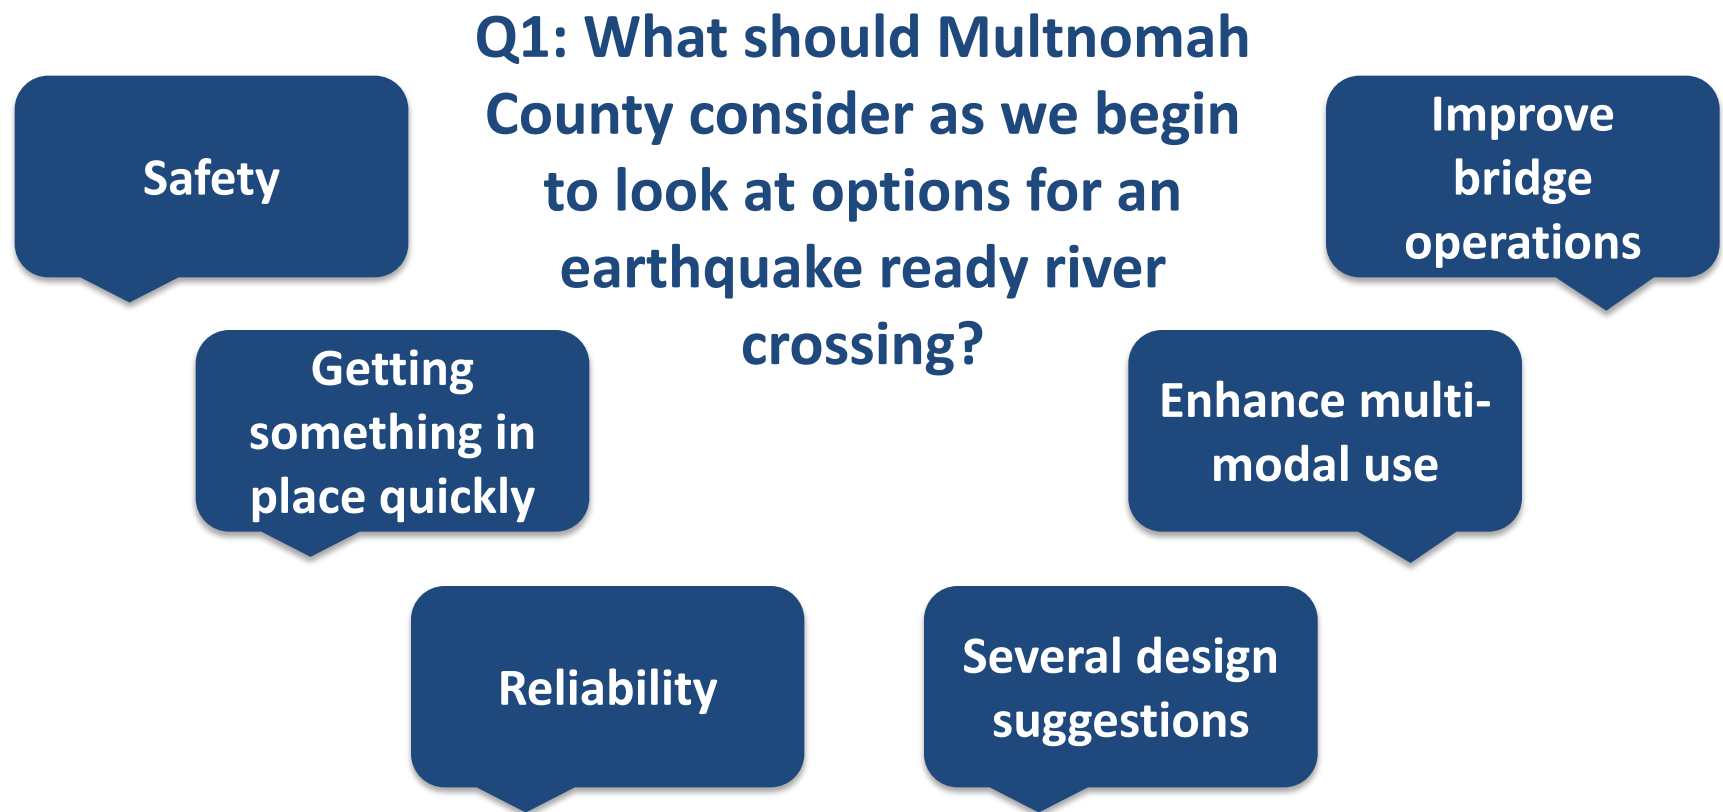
Q1: What should Multnomah County consider as we begin to look at options for an earthquake ready river crossing?

Safety

Improve bridge operations

Getting something in place quickly

Enhance multi-modal use

Reliability

Several design suggestions